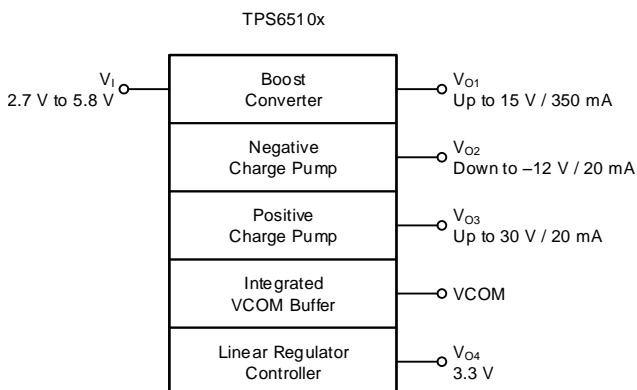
TPS6510x

$V_I$
2.7 V to 5.8 V

Boost Converter

$V_{O1}$
Up to 15 V / 350 mA

Negative Charge Pump

$V_{O2}$
Down to –12 V / 20 mA

Positive Charge Pump

$V_{O3}$
Up to 30 V / 20 mA

Integrated VCOM Buffer

VCOM

Linear Regulator Controller

$V_{O4}$
3.3 V